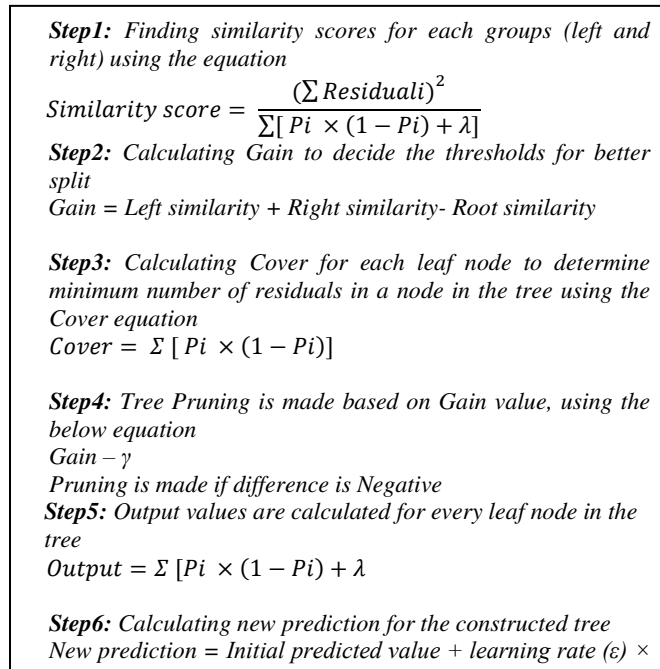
**Step1:** Finding similarity scores for each groups (left and right) using the equation

$Similarity\ score = \frac{(\sum Residuali)^2}{\sum[Pi \times (1 - Pi) + \lambda]}$

**Step2:** Calculating Gain to decide the thresholds for better split

Gain = Left similarity + Right similarity- Root similarity

**Step3:** Calculating Cover for each leaf node to determine minimum number of residuals in a node in the tree using the Cover equation

$Cover = \Sigma\ [Pi \times (1 - Pi)]$

**Step4:** Tree Pruning is made based on Gain value, using the below equation

Gain – γ

Pruning is made if difference is Negative

**Step5:** Output values are calculated for every leaf node in the tree

$Output = \Sigma\ [Pi \times (1 - Pi) + \lambda$

**Step6:** Calculating new prediction for the constructed tree

New prediction = Initial predicted value + learning rate (ε) ×